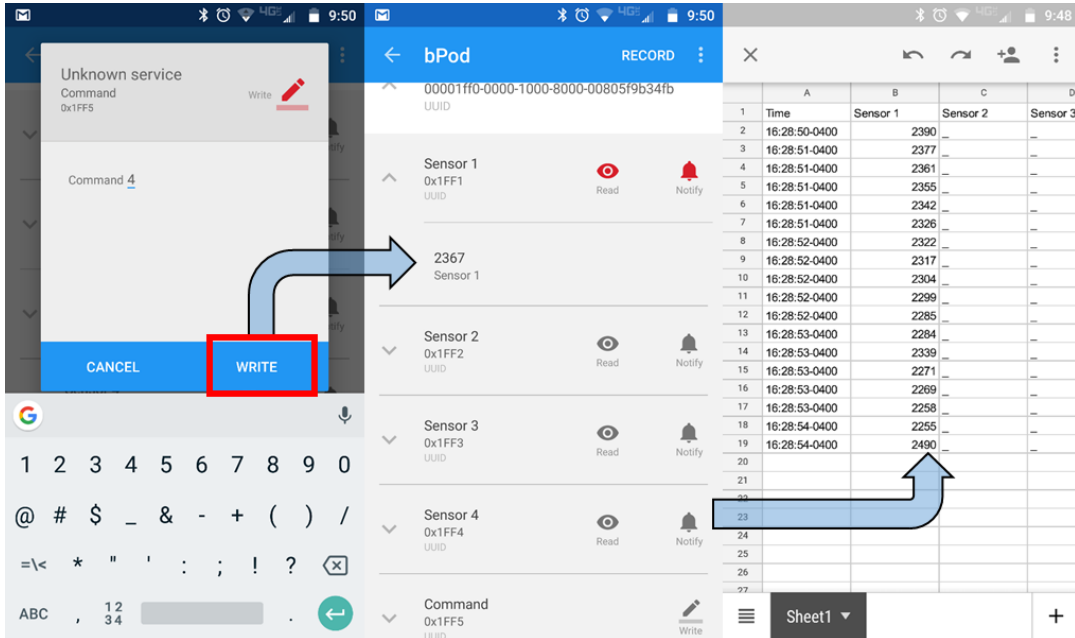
9:50

Unknown service
Command
0x1FF5
Write

Command 4

CANCEL
WRITE

1 2 3 4 5 6 7 8 9 0
@ # $ _ & - + ( ) /
=\< * " ' : ; ! ? 
ABC , 12 34 .

9:50
bPod RECORD
00001ff0-0000-1000-8000-00805f9b34fb
UUID

Sensor 1
0x1FF1
UUID
Read
Notify

2367
Sensor 1

Sensor 2
0x1FF2
UUID
Read
Notify

Sensor 3
0x1FF3
UUID
Read
Notify

Sensor 4
0x1FF4
UUID
Read
Notify

Command
0x1FF5
UUID
Write

9:48

| | A | B | C | D |
|---|---|---|---|---|
| 1 | Time | Sensor 1 | Sensor 2 | Sensor 3 |
| 2 | 16:28:50-0400 | 2390 | _ | _ |
| 3 | 16:28:51-0400 | 2377 | _ | _ |
| 4 | 16:28:51-0400 | 2361 | _ | _ |
| 5 | 16:28:51-0400 | 2355 | _ | _ |
| 6 | 16:28:51-0400 | 2342 | _ | _ |
| 7 | 16:28:51-0400 | 2326 | _ | _ |
| 8 | 16:28:52-0400 | 2322 | _ | _ |
| 9 | 16:28:52-0400 | 2317 | _ | _ |
| 10 | 16:28:52-0400 | 2304 | _ | _ |
| 11 | 16:28:52-0400 | 2299 | _ | _ |
| 12 | 16:28:52-0400 | 2285 | _ | _ |
| 13 | 16:28:53-0400 | 2284 | _ | _ |
| 14 | 16:28:53-0400 | 2339 | _ | _ |
| 15 | 16:28:53-0400 | 2271 | _ | _ |
| 16 | 16:28:53-0400 | 2269 | _ | _ |
| 17 | 16:28:53-0400 | 2258 | _ | _ |
| 18 | 16:28:54-0400 | 2255 | _ | _ |
| 19 | 16:28:54-0400 | 2490 | _ | _ |
| 20 | | | | |
| 21 | | | | |
| 22 | | | | |
| 23 | | | | |
| 24 | | | | |
| 25 | | | | |
| 26 | | | | |
| 27 | | | | |

Sheet1